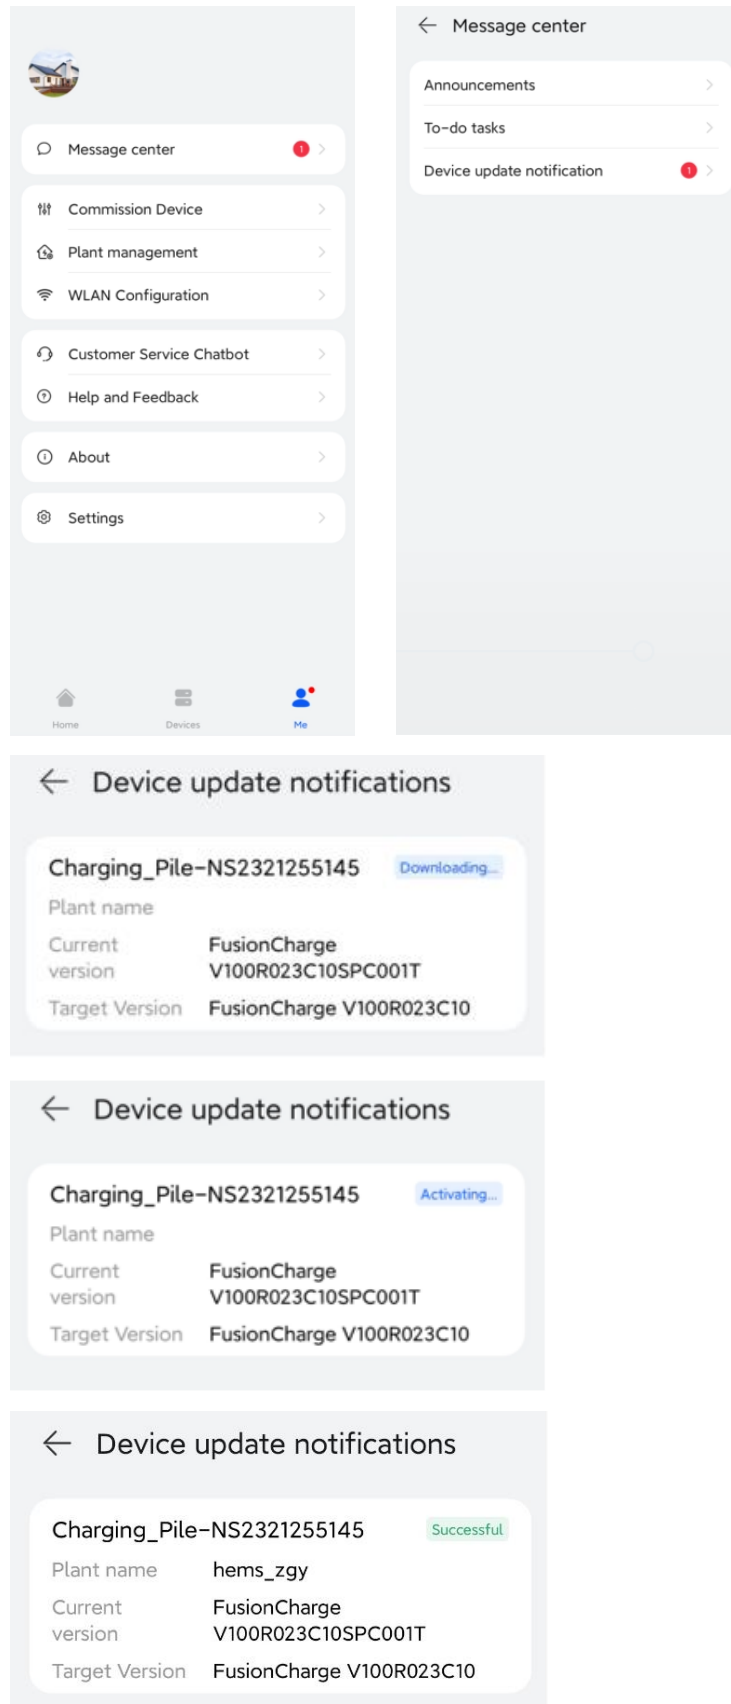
Message center 1

Commission Device

Plant management

WLAN Configuration

Customer Service Chatbot

Help and Feedback

About

Settings

Home Devices Me

Message center

Announcements

To-do tasks

Device update notification 1

Device update notifications

Charging_Pile-NS2321255145 Downloading...

Plant name

Current version FusionCharge V100R023C10SPC001T

Target Version FusionCharge V100R023C10

Device update notifications

Charging_Pile-NS2321255145 Activating...

Plant name

Current version FusionCharge V100R023C10SPC001T

Target Version FusionCharge V100R023C10

Device update notifications

Charging_Pile-NS2321255145 Successful

Plant name hems_zgy

Current version FusionCharge V100R023C10SPC001T

Target Version FusionCharge V100R023C10